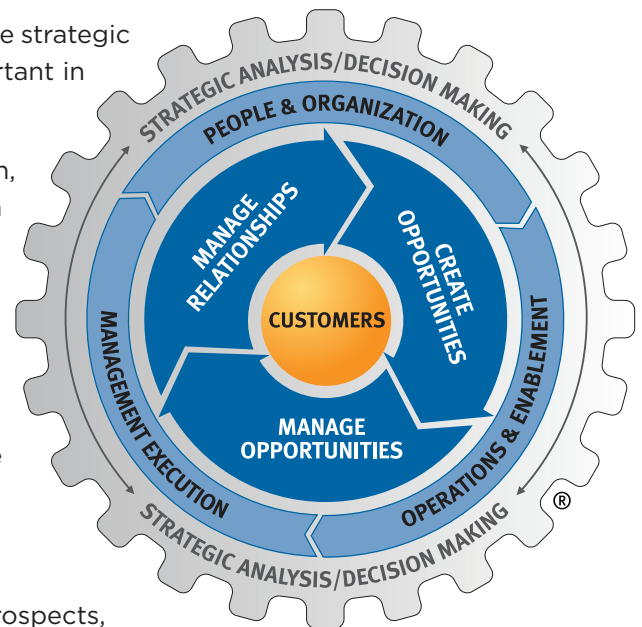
e strategic
rtant in

n,
n

e

rospects,

STRATEGIC ANALYSIS/DECISION MAKING
PEOPLE & ORGANIZATION
MANAGE RELATIONSHIPS
CREATE OPPORTUNITIES
CUSTOMERS
MANAGE OPPORTUNITIES
MANAGEMENT EXECUTION
OPERATIONS & ENABLEMENT
STRATEGIC ANALYSIS/DECISION MAKING
®